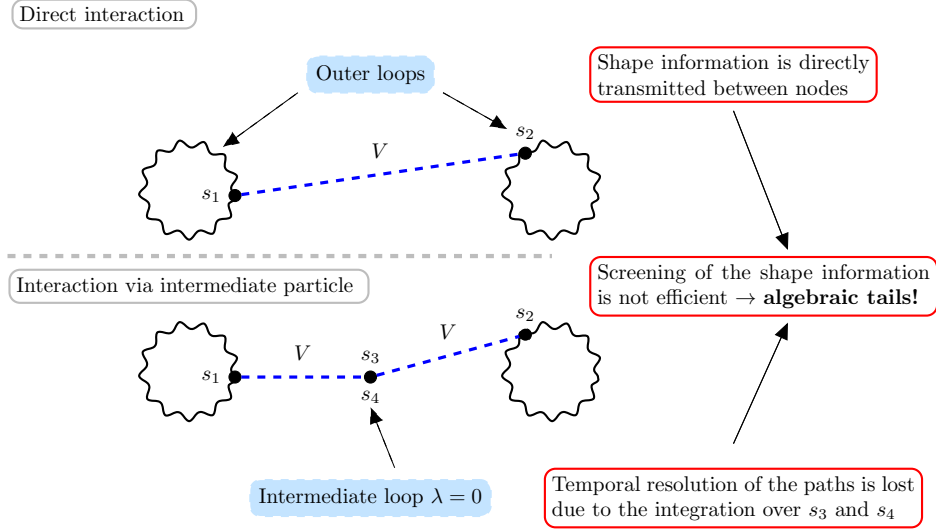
Direct interaction

Outer loops

$s_2$

$V$

$s_1$

Shape information is directly transmitted between nodes

Interaction via intermediate particle

$s_2$

$V$

$V$

$s_3$

$s_1$

$s_4$

Intermediate loop $\lambda = 0$

Screening of the shape information is not efficient $\rightarrow$ **algebraic tails!**

Temporal resolution of the paths is lost due to the integration over $s_3$ and $s_4$